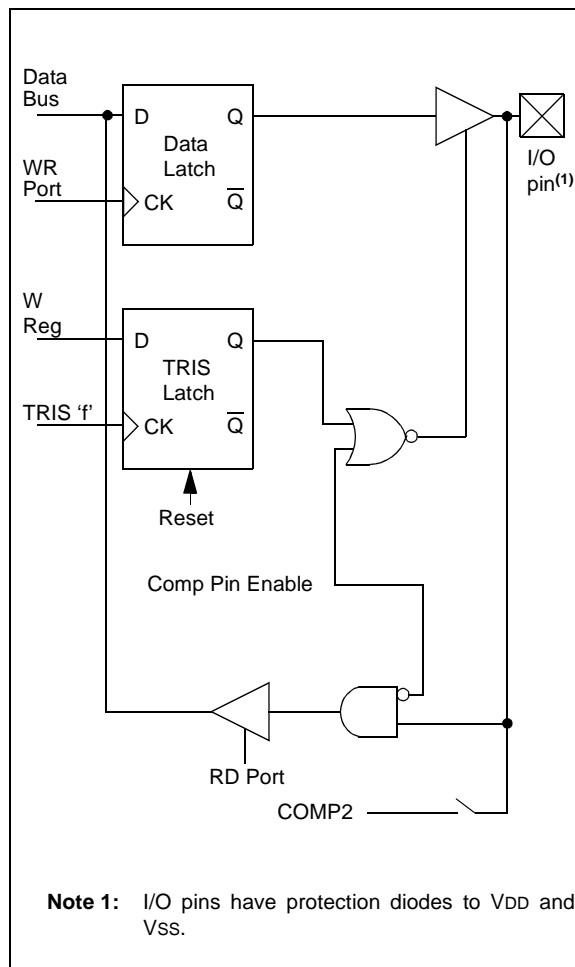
Data Bus

D

Q

Data Latch

WR Port

CK

$\overline{Q}$

I/O pin$^{(1)}$

W Reg

D

Q

TRIS Latch

TRIS ‘f’

CK

$\overline{Q}$

Reset

Comp Pin Enable

RD Port

COMP2

**Note 1:** I/O pins have protection diodes to VDD and Vss.